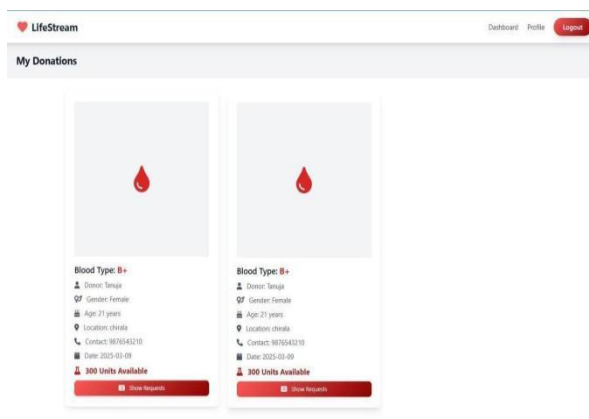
LifeStream

Dashboard Profile Logout

My Donations

Blood Type: B+
Donor: Tanuja
Gender: Female
Age: 21 years
Location: chirala
Contact: 9876543210
Date: 2025-03-09
300 Units Available
Show Requests

Blood Type: B+
Donor: Tanuja
Gender: Female
Age: 21 years
Location: chirala
Contact: 9876543210
Date: 2025-03-09
300 Units Available
Show Requests